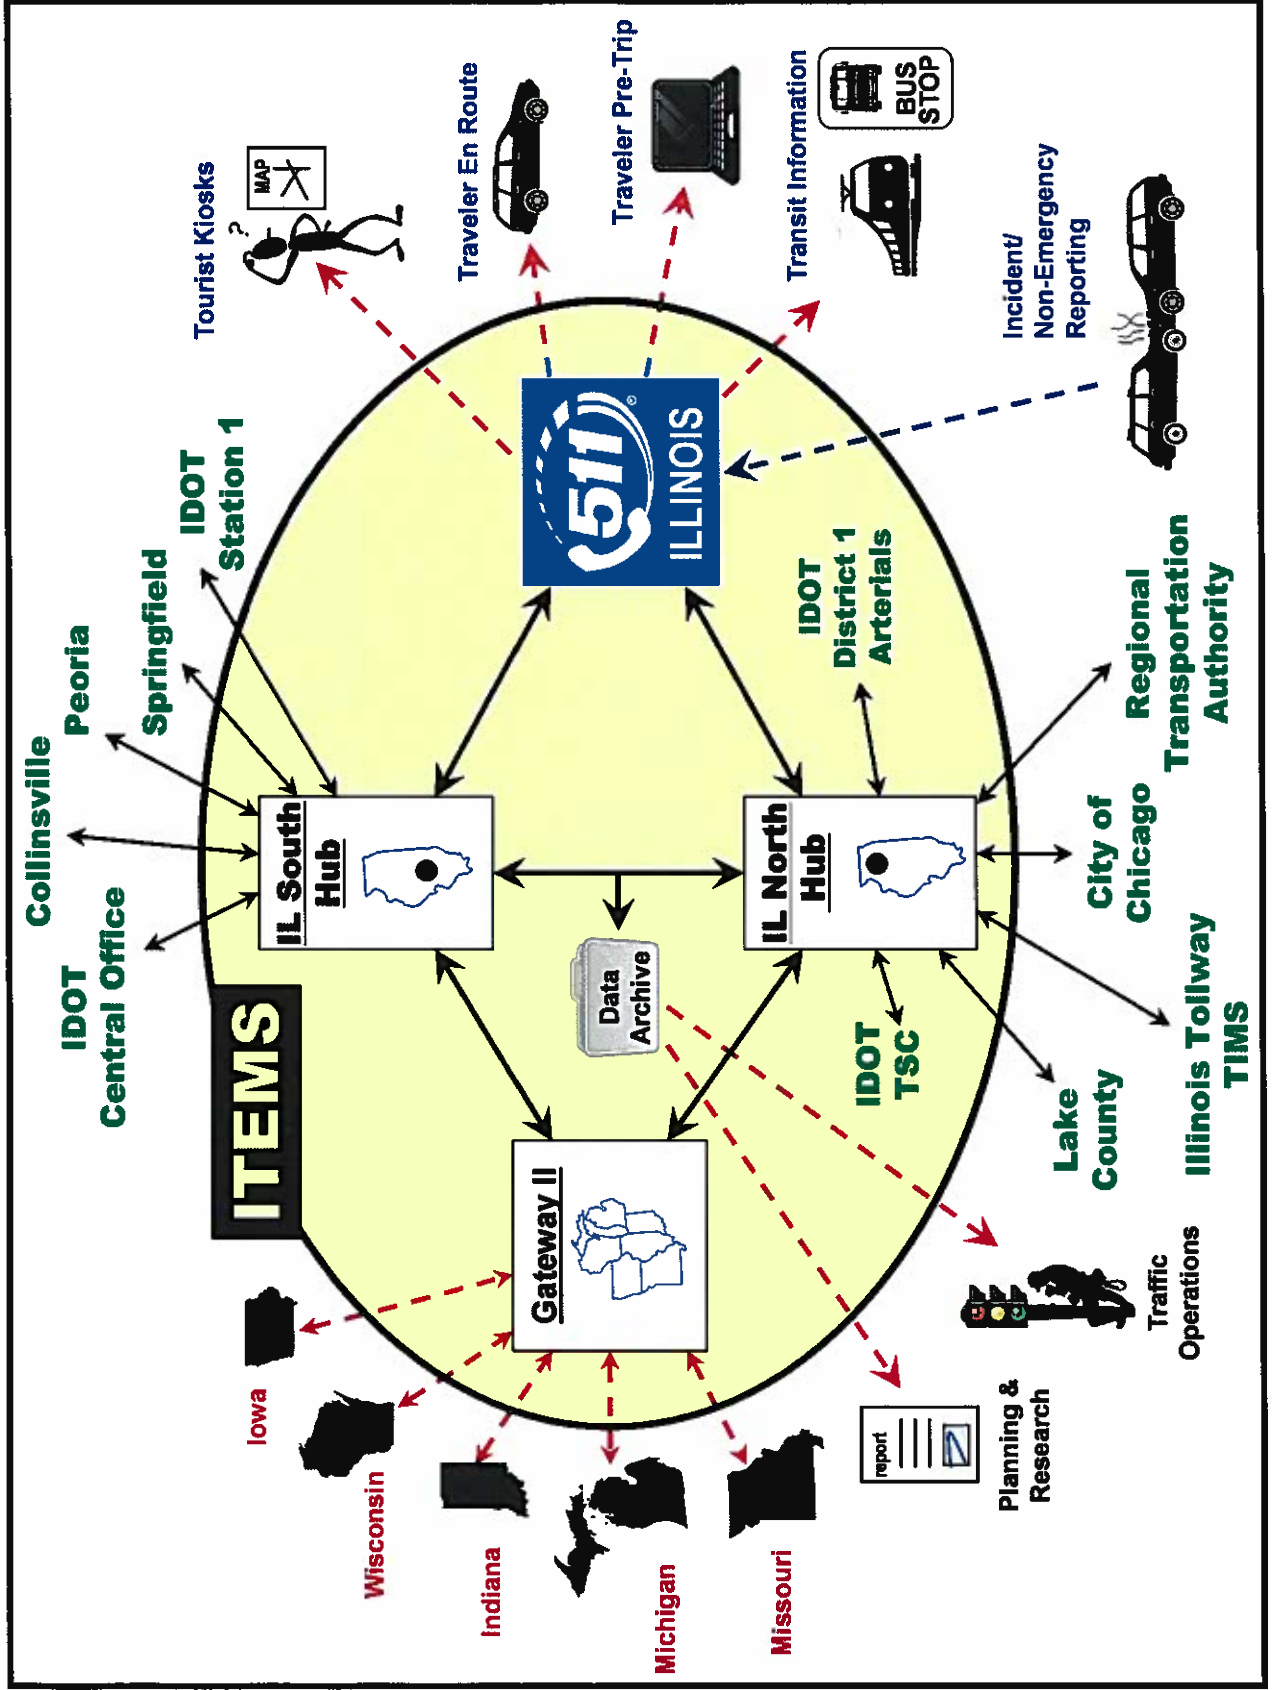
ITEMS

Tourist Kiosks

MAP

Traveler En Route

Traveler Pre-Trip

Transit Information

BUS STOP

Incident/ Non-Emergency Reporting

511 ILLINOIS

IDOT Station 1

Springfield

Peoria

Collinsville

IDOT Central Office

IL South Hub

IL North Hub

Data Archive

Gateway II

IDOT District 1 Arterials

Regional Transportation Authority

City of Chicago

Illinois Tollway TIMS

Lake County

IDOT TSC

Traffic Operations

Planning & Research

report

Iowa

Wisconsin

Indiana

Michigan

Missouri